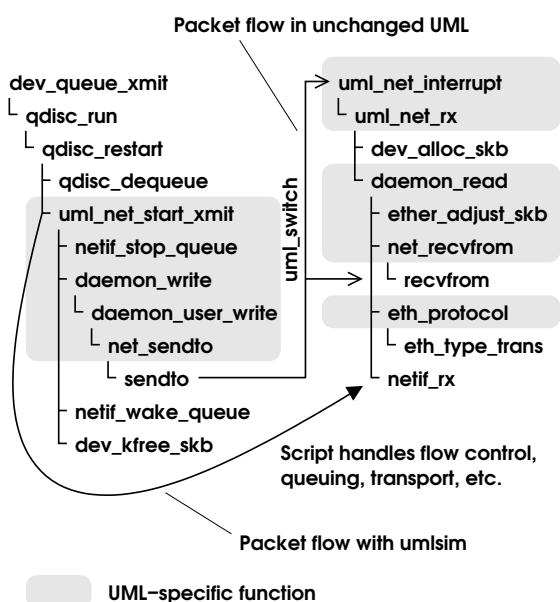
Packet flow in unchanged UML

dev_queue_xmit
qdisc_run
qdisc_restart
qdisc_dequeue
uml_net_start_xmit
netif_stop_queue
daemon_write
daemon_user_write
net_sendto
sendto
netif_wake_queue
dev_kfree_skb

uml_switch

uml_net_interrupt
uml_net_rx
dev_alloc_skb
daemon_read
ether_adjust_skb
net_recvfrom
recvfrom
eth_protocol
eth_type_trans
netif_rx

Script handles flow control, queuing, transport, etc.

Packet flow with umlsim

UML−specific function